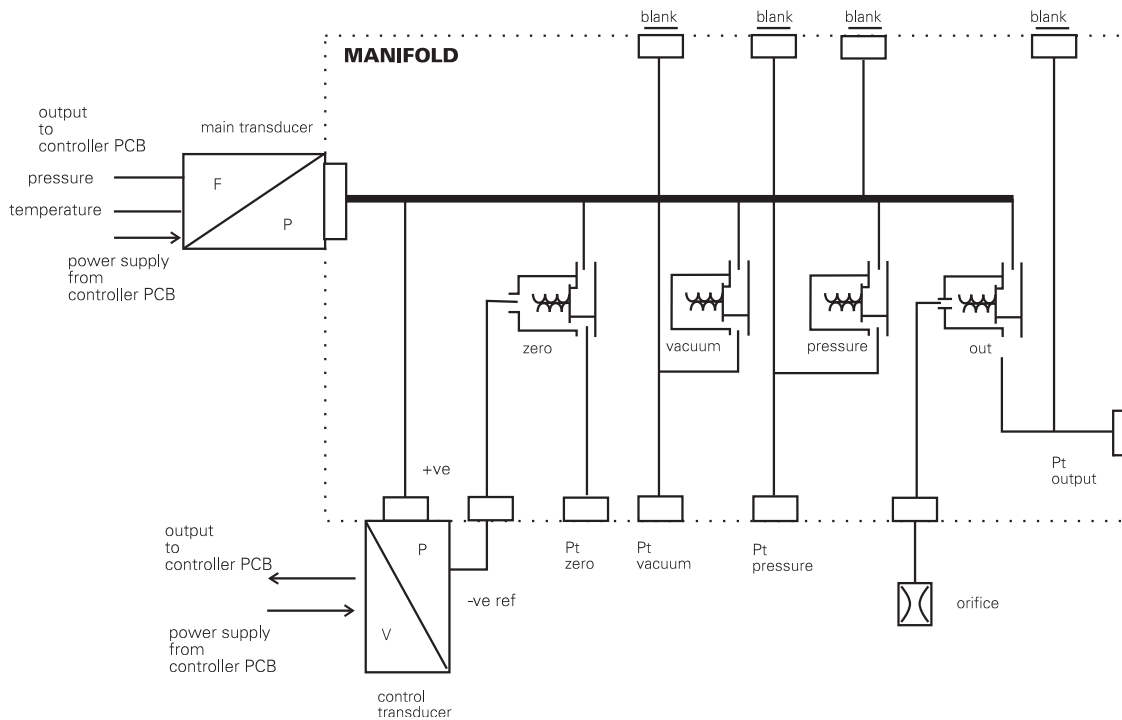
blank
blank
blank
blank
MANIFOLD

output to controller PCB
pressure
temperature
power supply from controller PCB

main transducer
F
P

zero
vacuum
pressure
out

Pt output

+ve
-ve ref

output to controller PCB
power supply from controller PCB

P
V

control transducer

Pt zero
Pt vacuum
Pt pressure

orifice